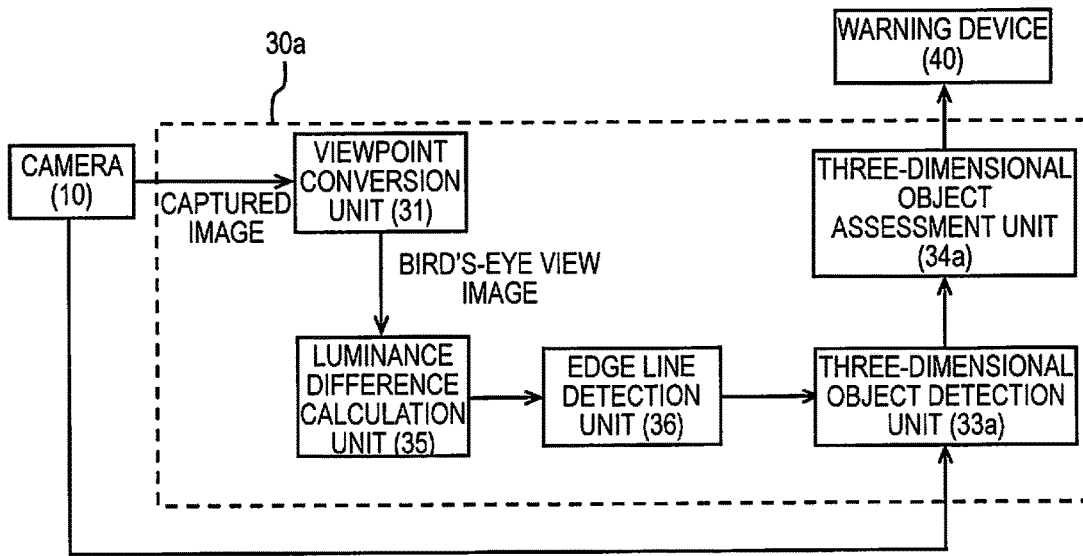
30a

WARNING DEVICE (40)

CAMERA (10)

CAPTURED IMAGE

VIEWPOINT CONVERSION UNIT (31)

BIRD'S-EYE VIEW IMAGE

THREE-DIMENSIONAL OBJECT ASSESSMENT UNIT (34a)

LUMINANCE DIFFERENCE CALCULATION UNIT (35)

EDGE LINE DETECTION UNIT (36)

THREE-DIMENSIONAL OBJECT DETECTION UNIT (33a)